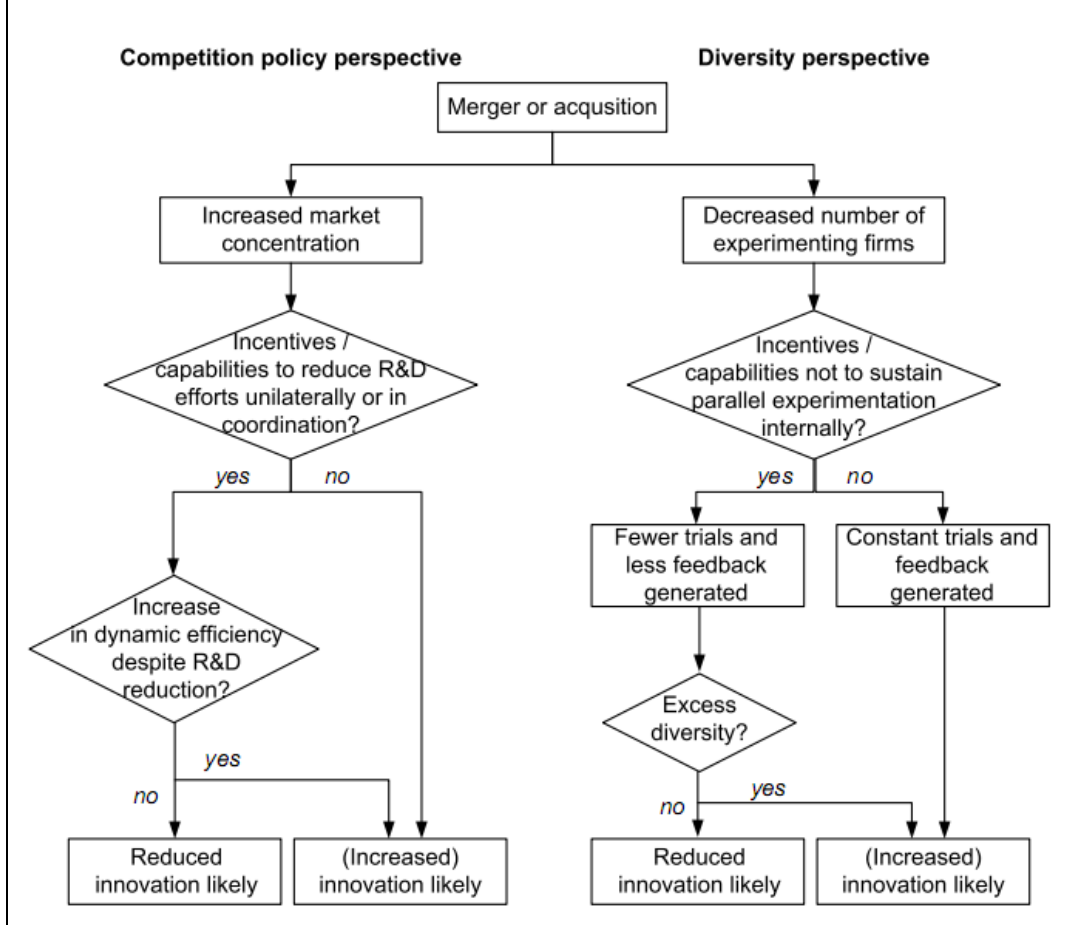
Competition policy perspective

Diversity perspective

Merger or acqusition

Increased market concentration

Decreased number of experimenting firms

Incentives / capabilities to reduce R&D efforts unilaterally or in coordination?

yes

no

Incentives / capabilities not to sustain parallel experimentation internally?

yes

no

Increase in dynamic efficiency despite R&D reduction?

Fewer trials and less feedback generated

Constant trials and feedback generated

yes

no

Excess diversity?

no

yes

Reduced innovation likely

(Increased) innovation likely

Reduced innovation likely

(Increased) innovation likely